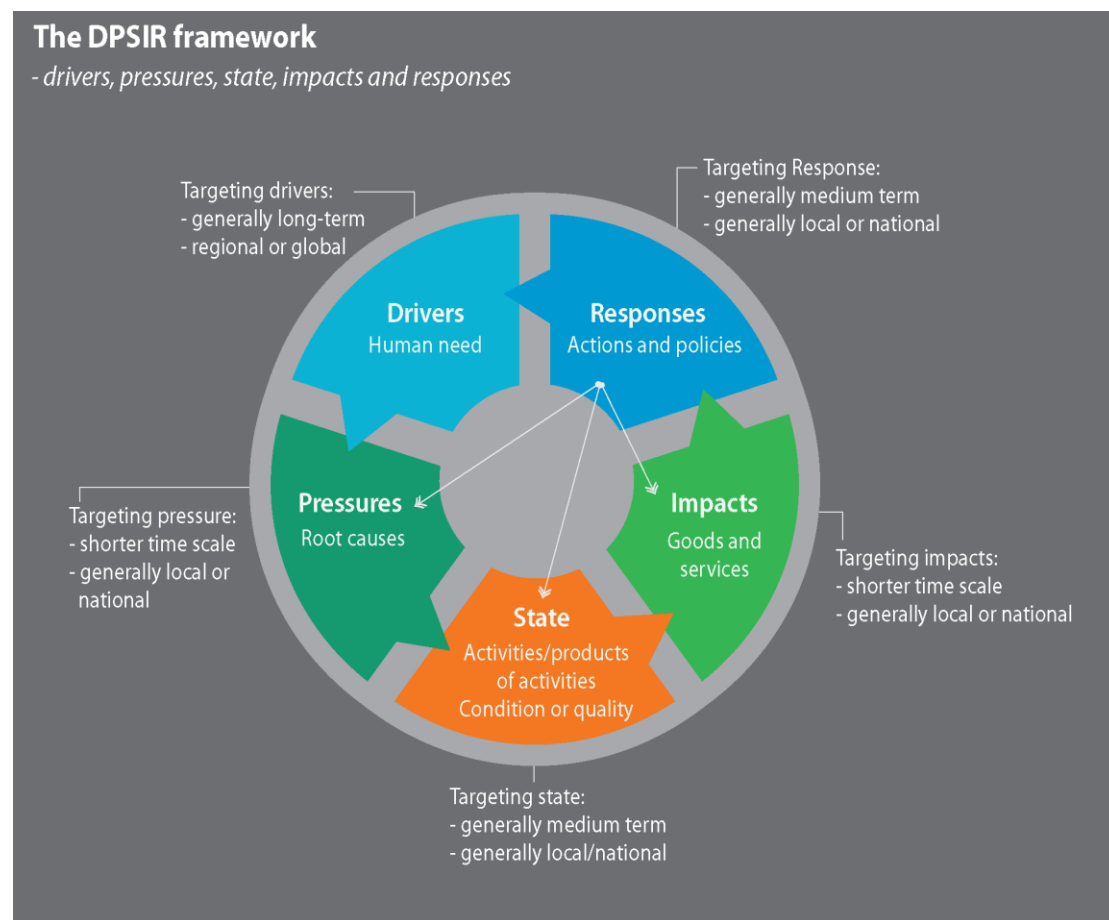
The DPSIR framework

- drivers, pressures, state, impacts and responses

Targeting drivers:
- generally long-term
- regional or global

Targeting Response:
- generally medium term
- generally local or national

Drivers
Human need

Responses
Actions and policies

Targeting pressure:
- shorter time scale
- generally local or national

Pressures
Root causes

Impacts
Goods and services

Targeting impacts:
- shorter time scale
- generally local or national

State
Activities/products of activities
Condition or quality

Targeting state:
- generally medium term
- generally local/national